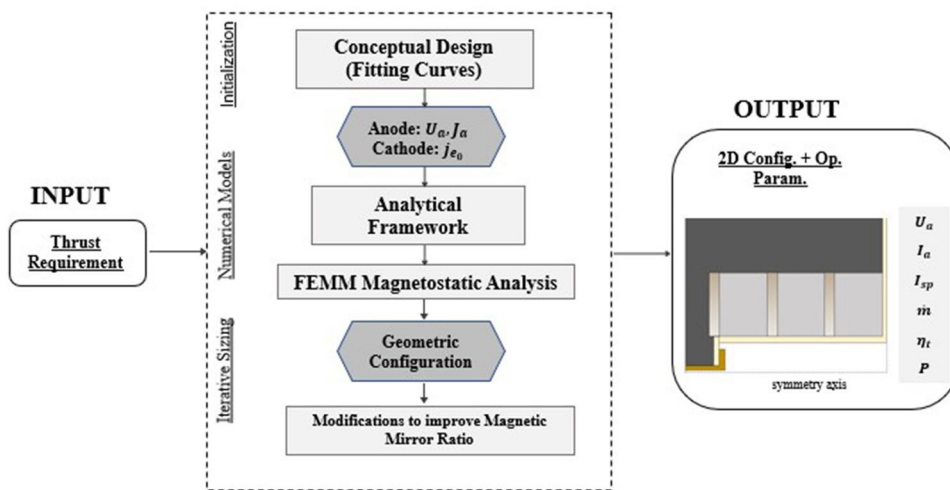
INPUT

Thrust Requirement

Initialization

Numerical Models

Iterative Sizing

Conceptual Design (Fitting Curves)

Anode: $U_a, J_a$
Cathode: $j_{e_0}$

Analytical Framework

FEMM Magnetostatic Analysis

Geometric Configuration

Modifications to improve Magnetic Mirror Ratio

OUTPUT

2D Config. + Op. Param.

symmetry axis

$U_a$
$I_a$
$I_{sp}$
$\dot{m}$
$\eta_t$
$P$